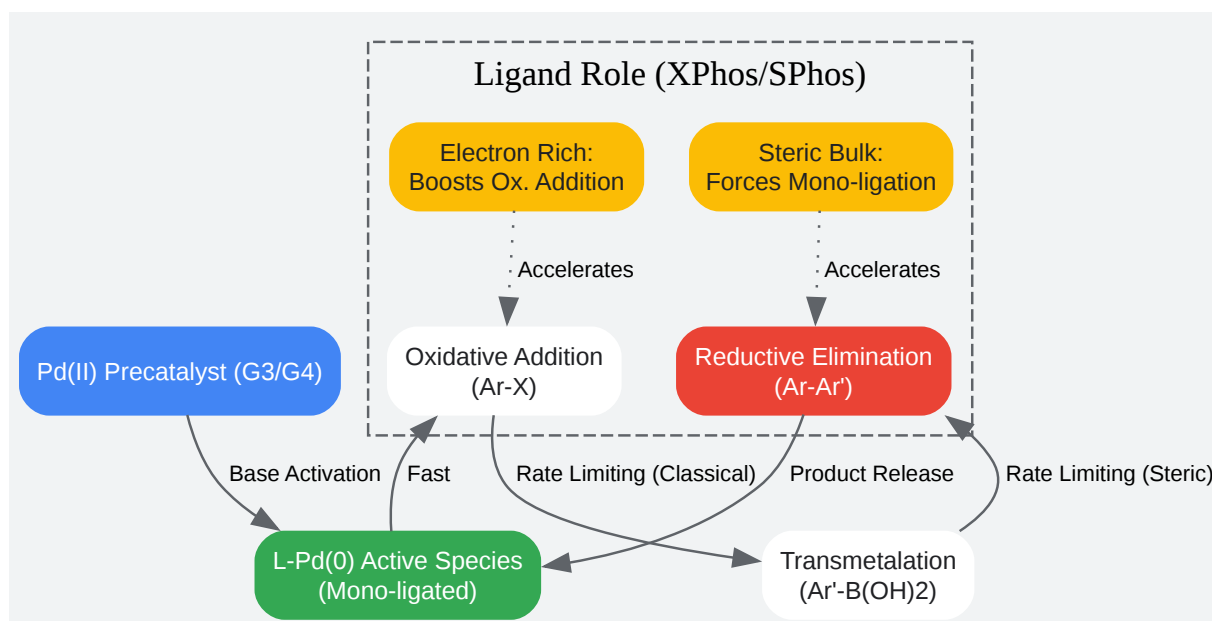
Ligand Role (XPhos/SPhos)

Electron Rich:
Boosts Ox. Addition

Steric Bulk:
Forces Mono-ligation

Accelerates

Accelerates

Pd(II) Precatalyst (G3/G4)

Oxidative Addition
(Ar-X)

Reductive Elimination
(Ar-Ar')

Base Activation

Fast

Rate Limiting (Classical)

Product Release

Rate Limiting (Steric)

L-Pd(0) Active Species
(Mono-ligated)

Transmetalation
(Ar'-B(OH)2)